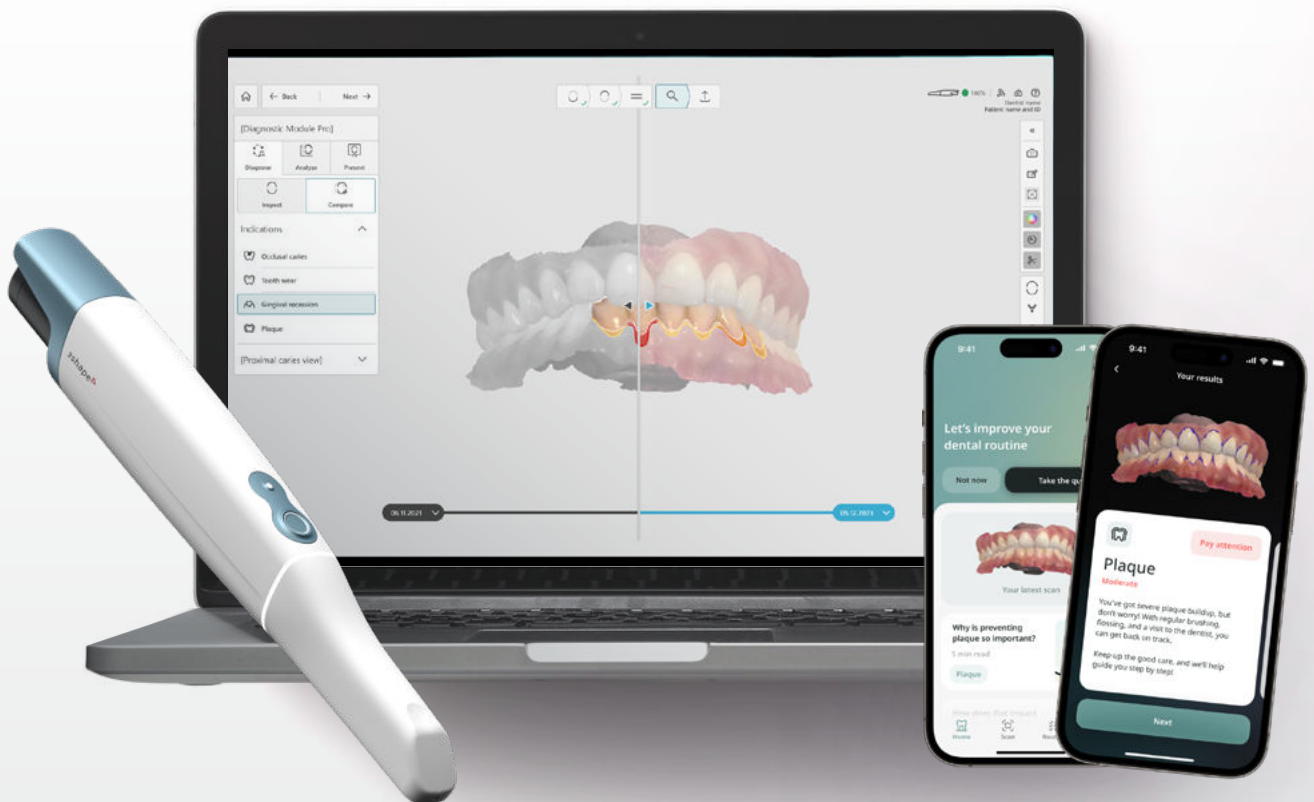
← Back

Next →

Dentist name
Patient: name and ID

[Diagnostic Module Pro]

Diagnose

Analyze

Present

Inspect

Compare

Indications

Occlusal caries

Teeth wear

Gingival recession

Plaque

[Proximal caries view]

06.11.2021

05.12.2023

3shape

9:41

Let's improve your dental routine

Not now

Take the qu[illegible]

Your latest scan

Why is preventing plaque so important?

5 min read

Plaque

How does that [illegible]

Home

Scan

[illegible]

9:41

Your results

Pay attention

Plaque

Moderate

You've got severe plaque buildup, but don't worry! With regular brushing, flossing, and a visit to the dentist, you can get back on track.

Keep up the good care, and we'll help guide you step by step!

Next